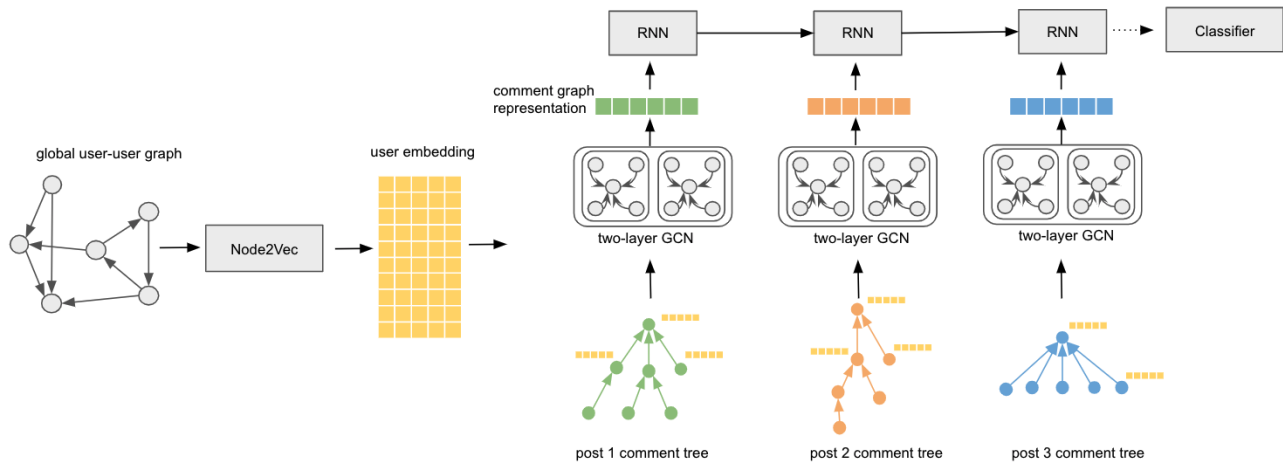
RNN

RNN

RNN

Classifier

comment graph representation

global user-user graph

user embedding

Node2Vec

two-layer GCN

two-layer GCN

two-layer GCN

post 1 comment tree

post 2 comment tree

post 3 comment tree